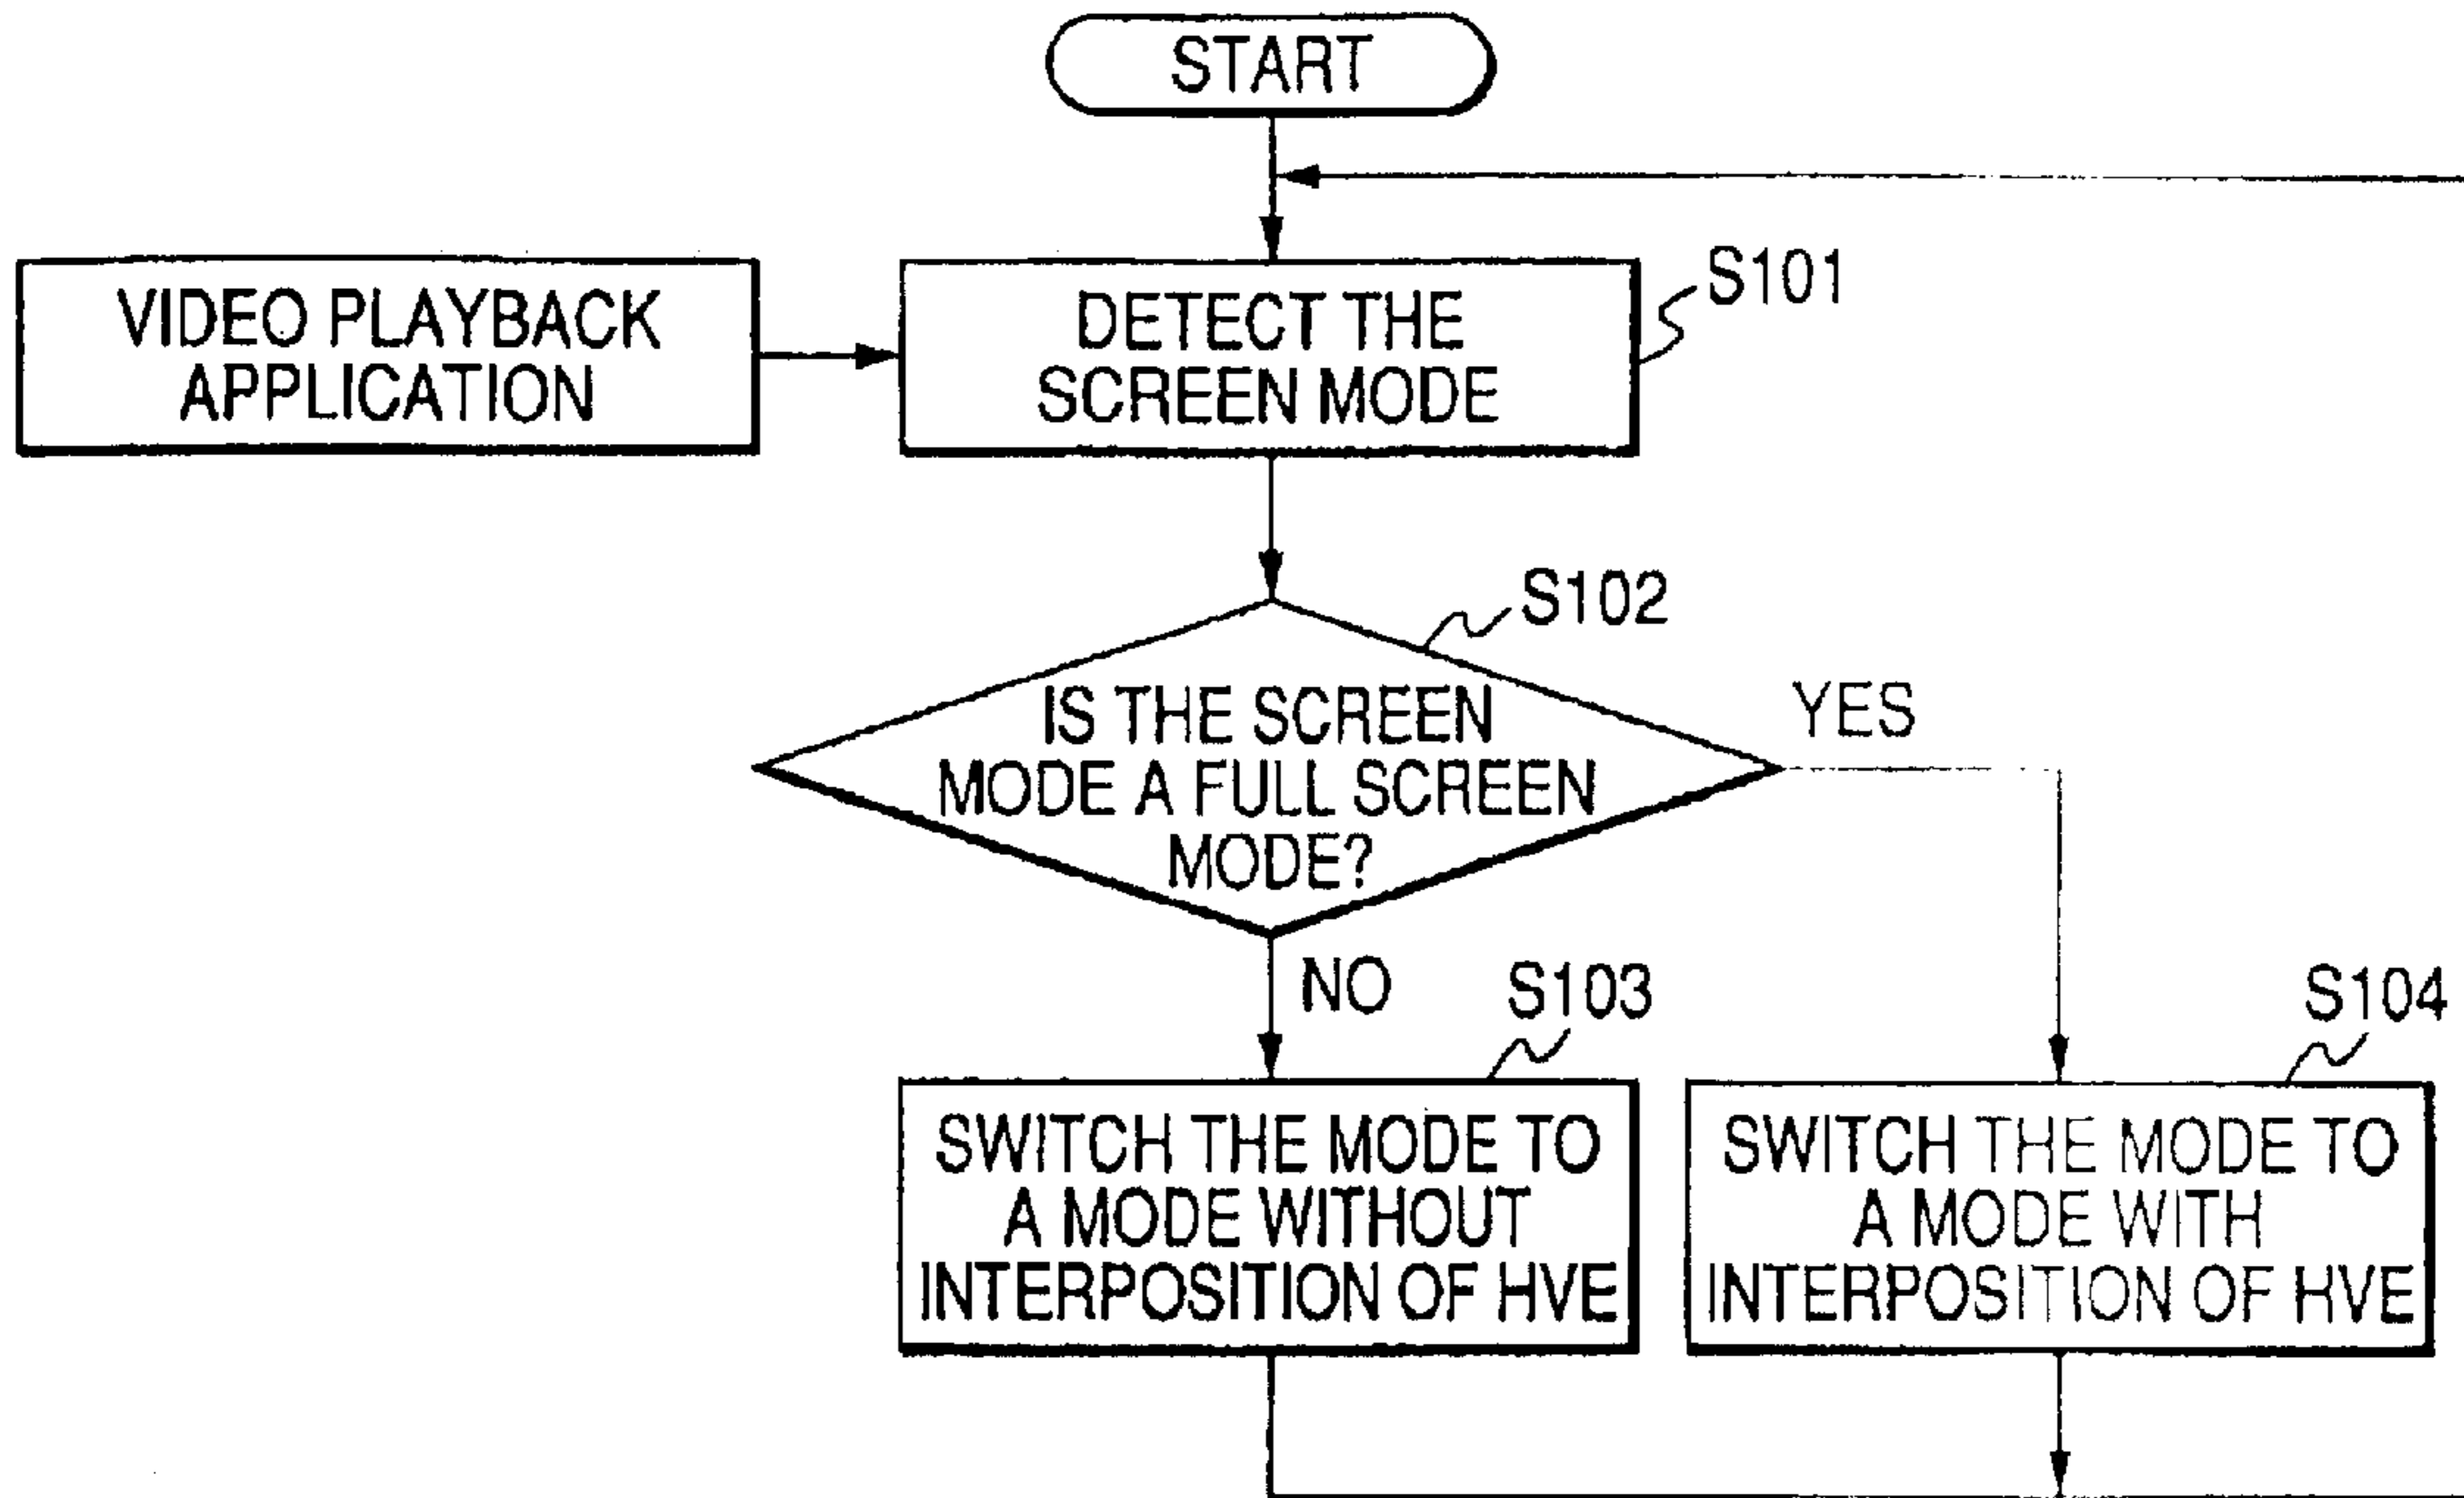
START

VIDEO PLAYBACK APPLICATION

DETECT THE SCREEN MODE

S101

S102

IS THE SCREEN MODE A FULL SCREEN MODE?

YES

NO

S103

S104

SWITCH THE MODE TO A MODE WITHOUT INTERPOSITION OF HVE

SWITCH THE MODE TO A MODE WITH INTERPOSITION OF HVE